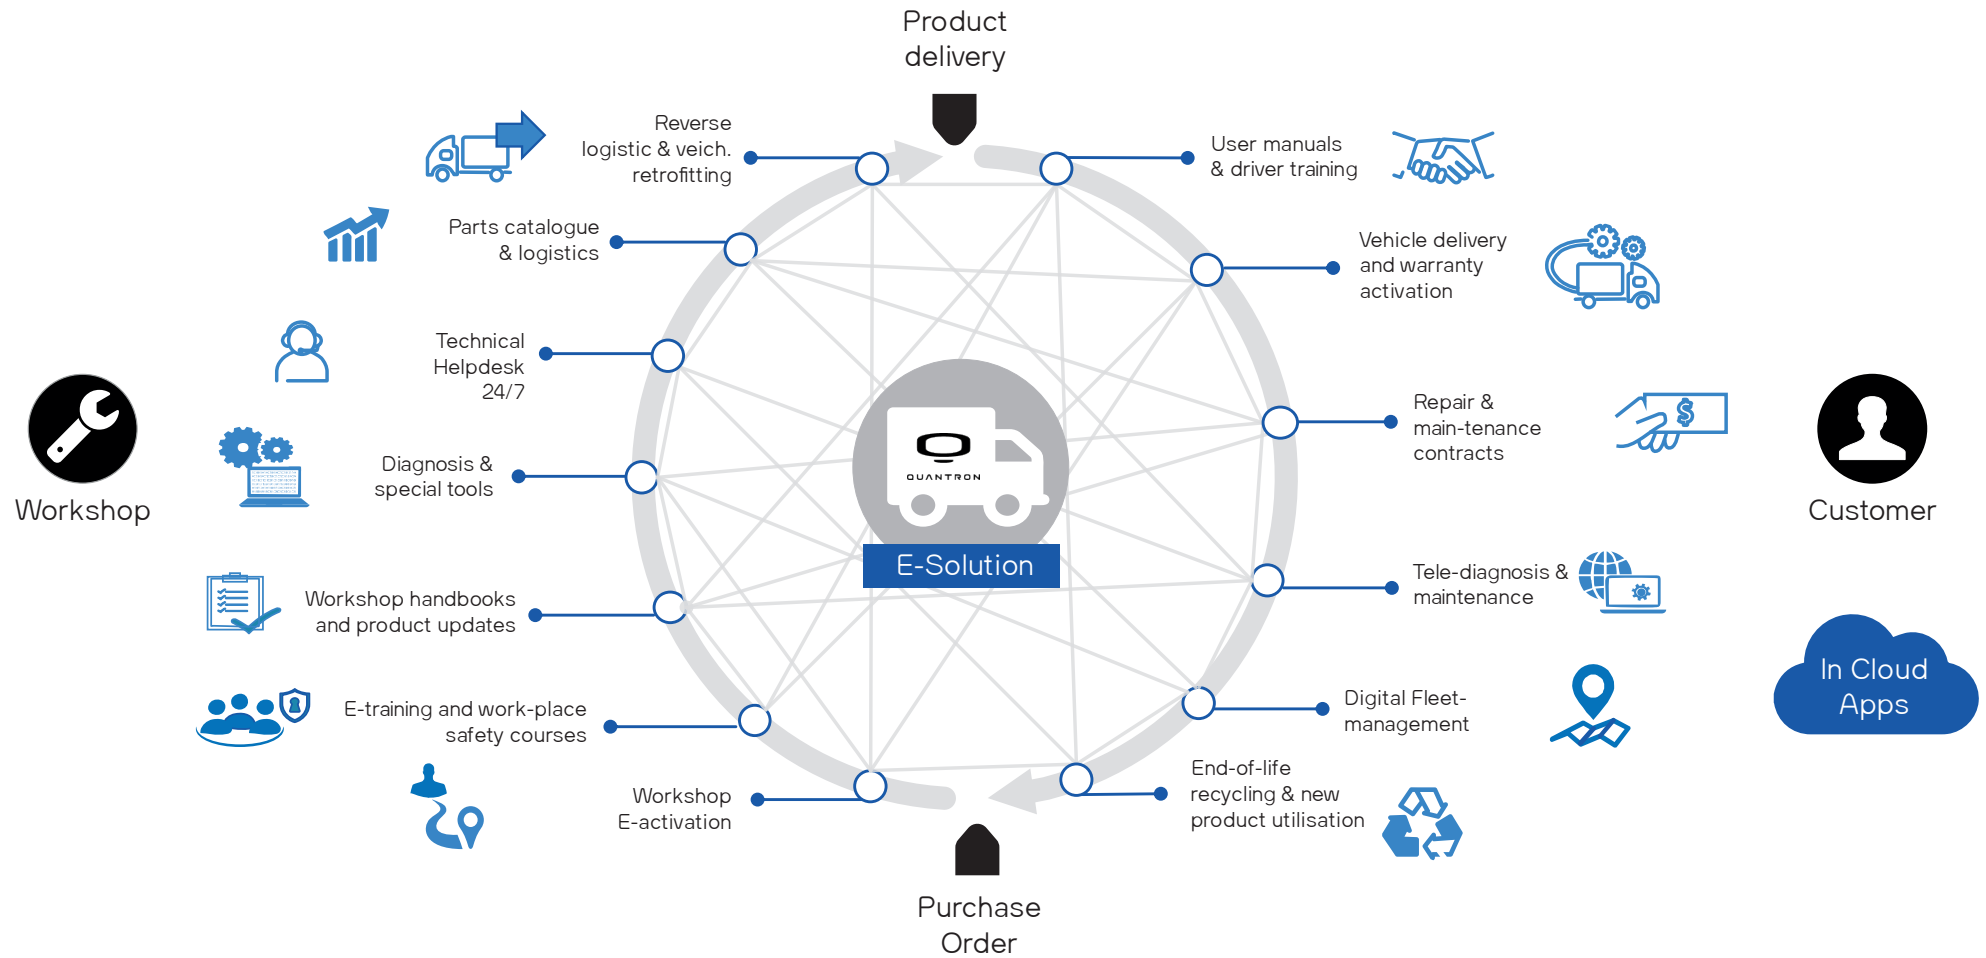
Product delivery

Reverse logistic & veich. retrofitting

User manuals & driver training

Parts catalogue & logistics

Vehicle delivery and warranty activation

Technical Helpdesk 24/7

Repair & main-tenance contracts

Workshop

Diagnosis & special tools

QUANTRON

E-Solution

Customer

Tele-diagnosis & maintenance

Workshop handbooks and product updates

In Cloud Apps

Digital Fleet-management

E-training and work-place safety courses

End-of-life recycling & new product utilisation

Workshop E-activation

Purchase Order